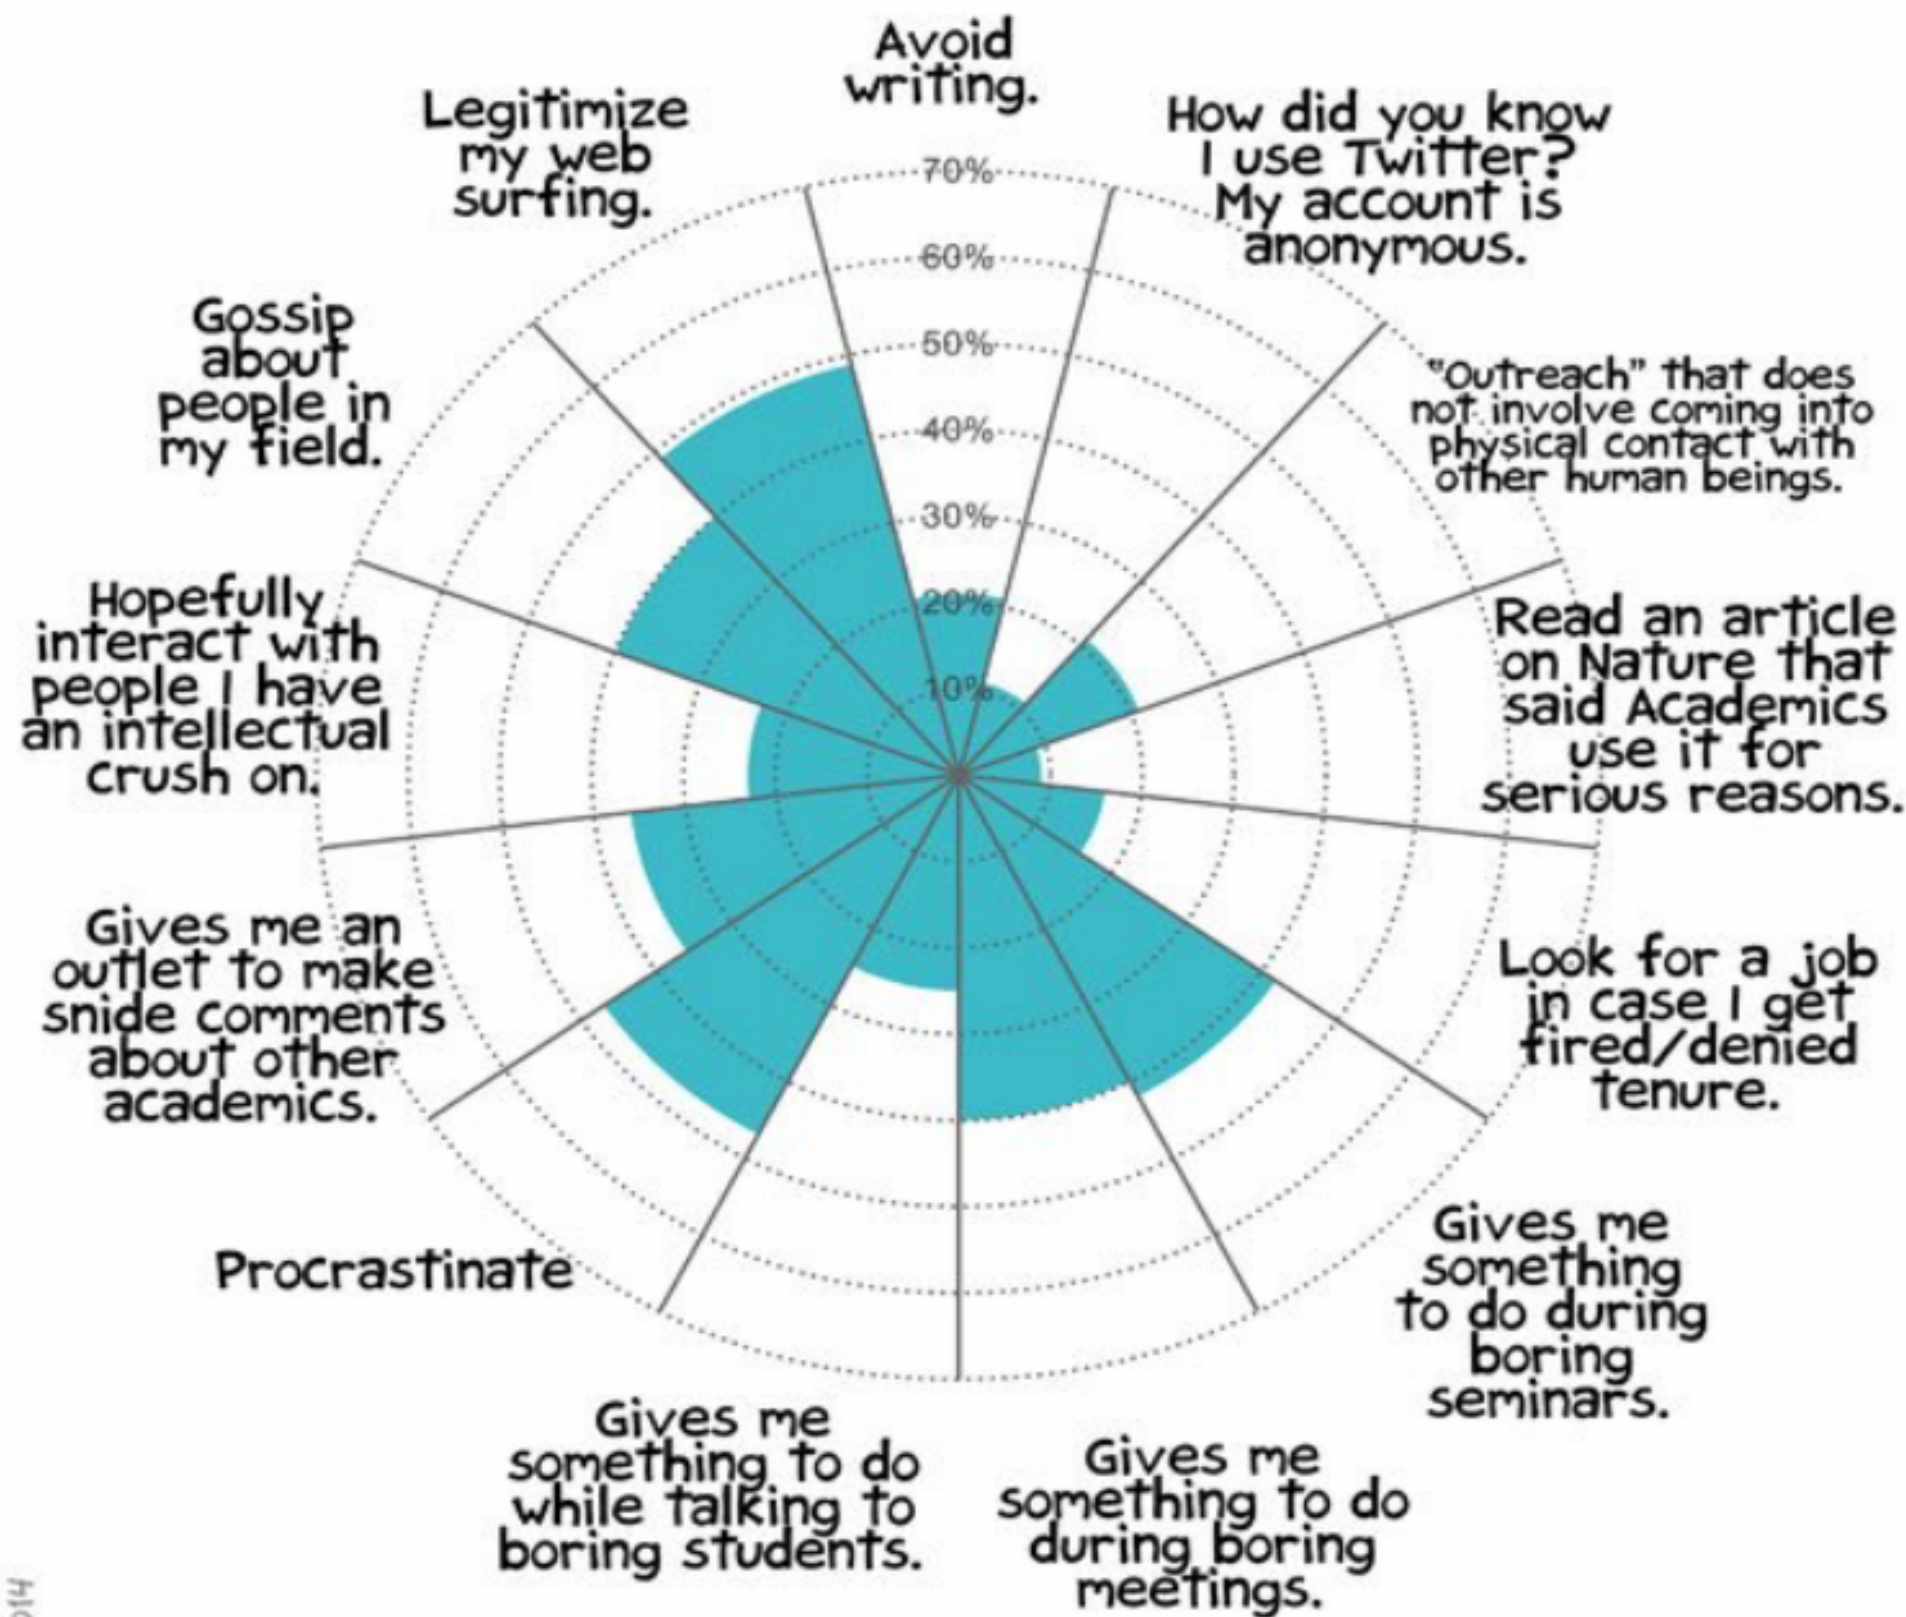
Avoid writing.

How did you know I use Twitter? My account is anonymous.

"Outreach" that does not involve coming into physical contact with other human beings.

Read an article on Nature that said Academics use it for serious reasons.

Look for a job in case I get fired/denied tenure.

Gives me something to do during boring seminars.

Gives me something to do during boring meetings.

Gives me something to do while talking to boring students.

Procrastinate

Gives me an outlet to make snide comments about other academics.

Hopefully interact with people I have an intellectual crush on.

Gossip about people in my field.

Legitimize my web surfing.

70%
60%
50%
40%
30%
20%
10%

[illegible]014